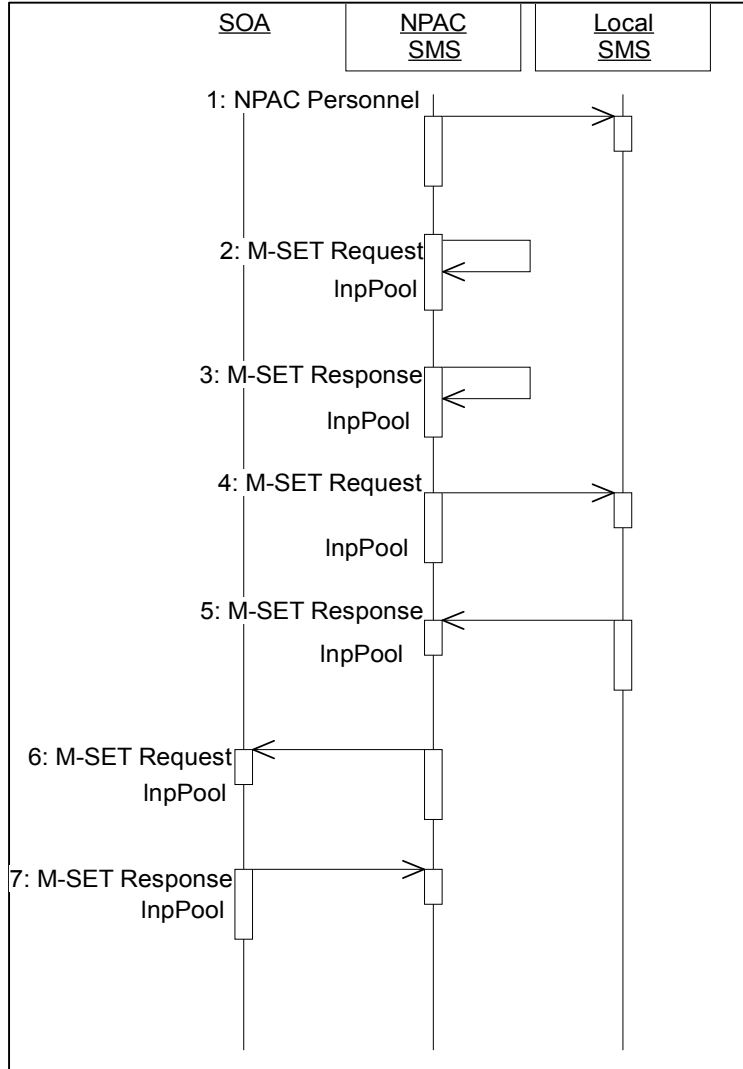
SOA
NPAC SMS
Local SMS

1: NPAC Personnel

2: M-SET Request InpPool

3: M-SET Response InpPool

4: M-SET Request InpPool

5: M-SET Response InpPool

6: M-SET Request InpPool

7: M-SET Response InpPool